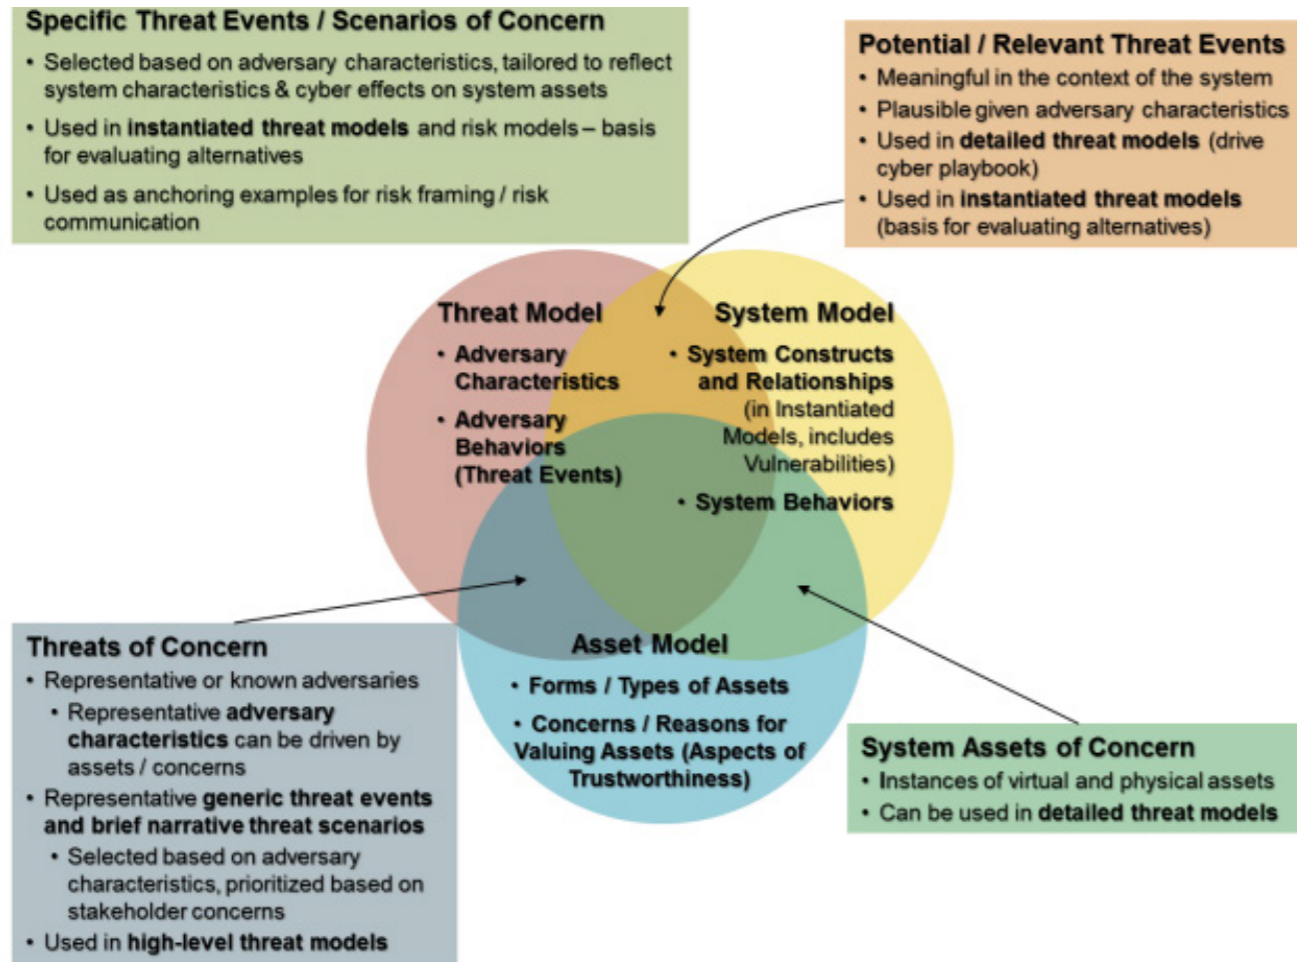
Specific Threat Events / Scenarios of Concern
• Selected based on adversary characteristics, tailored to reflect system characteristics & cyber effects on system assets
• Used in instantiated threat models and risk models – basis for evaluating alternatives
• Used as anchoring examples for risk framing / risk communication

Potential / Relevant Threat Events
• Meaningful in the context of the system
• Plausible given adversary characteristics
• Used in detailed threat models (drive cyber playbook)
• Used in instantiated threat models (basis for evaluating alternatives)

Threat Model
• Adversary Characteristics
• Adversary Behaviors (Threat Events)

System Model
• System Constructs and Relationships (in Instantiated Models, includes Vulnerabilities)
• System Behaviors

Asset Model
• Forms / Types of Assets
• Concerns / Reasons for Valuing Assets (Aspects of Trustworthiness)

Threats of Concern
• Representative or known adversaries
• Representative adversary characteristics can be driven by assets / concerns
• Representative generic threat events and brief narrative threat scenarios
• Selected based on adversary characteristics, prioritized based on stakeholder concerns
• Used in high-level threat models

System Assets of Concern
• Instances of virtual and physical assets
• Can be used in detailed threat models